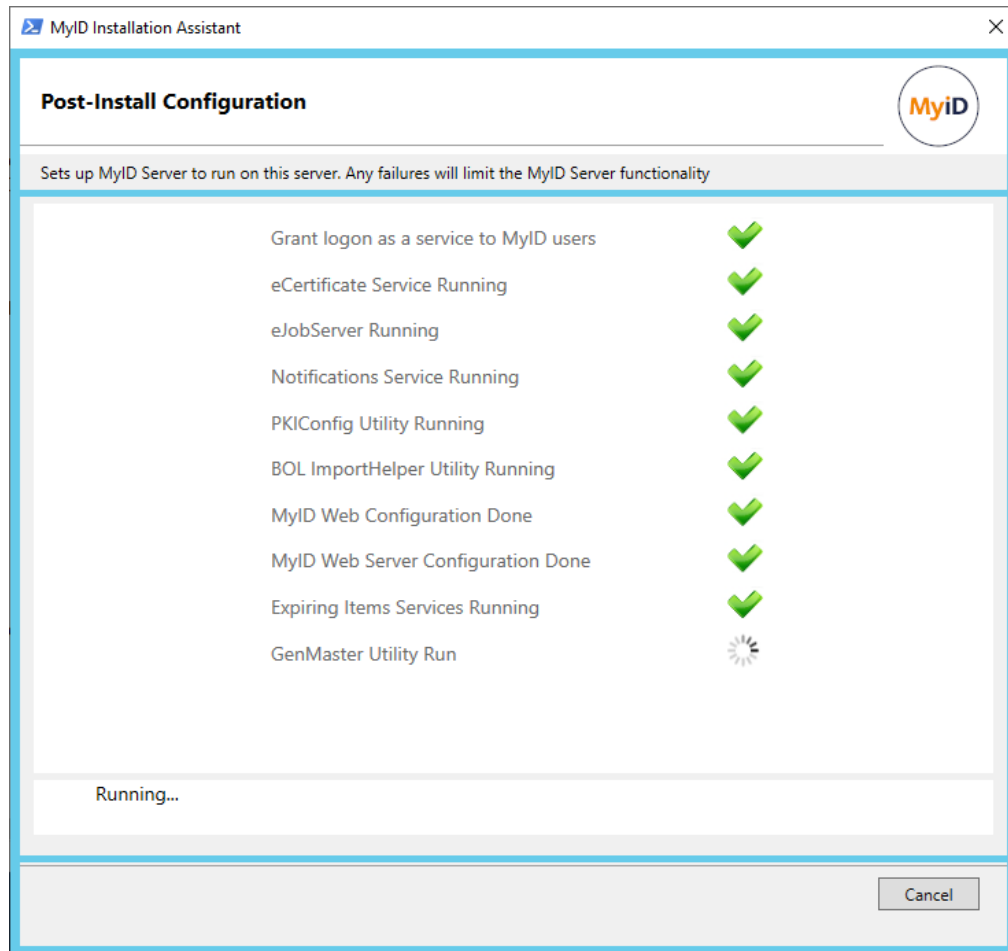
MyID Installation Assistant

Post-Install Configuration

MyID

Sets up MyID Server to run on this server. Any failures will limit the MyID Server functionality

Grant logon as a service to MyID users

eCertificate Service Running

eJobServer Running

Notifications Service Running

PKIConfig Utility Running

BOL ImportHelper Utility Running

MyID Web Configuration Done

MyID Web Server Configuration Done

Expiring Items Services Running

GenMaster Utility Run

Running...

Cancel